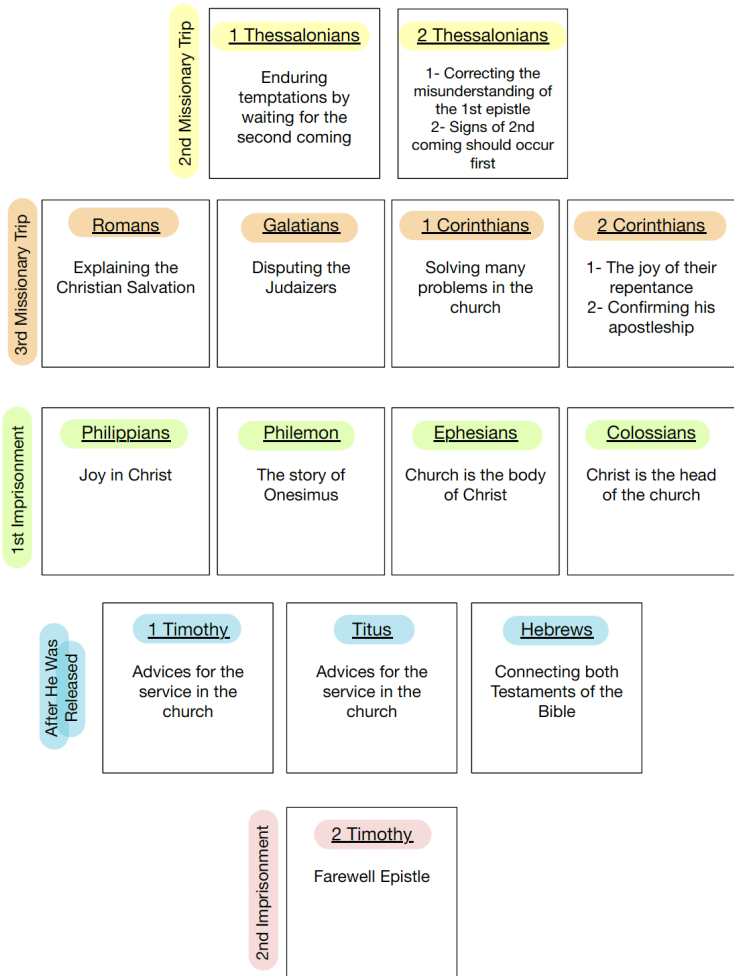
2nd Missionary Trip

1 Thessalonians

Enduring temptations by waiting for the second coming

2 Thessalonians

1- Correcting the misunderstanding of the 1st epistle
2- Signs of 2nd coming should occur first

3rd Missionary Trip

Romans

Explaining the Christian Salvation

Galatians

Disputing the Judaizers

1 Corinthians

Solving many problems in the church

2 Corinthians

1- The joy of their repentance
2- Confirming his apostleship

1st Imprisonment

Philippians

Joy in Christ

Philemon

The story of Onesimus

Ephesians

Church is the body of Christ

Colossians

Christ is the head of the church

After He Was Released

1 Timothy

Advices for the service in the church

Titus

Advices for the service in the church

Hebrews

Connecting both Testaments of the Bible

2nd Imprisonment

2 Timothy

Farewell Epistle